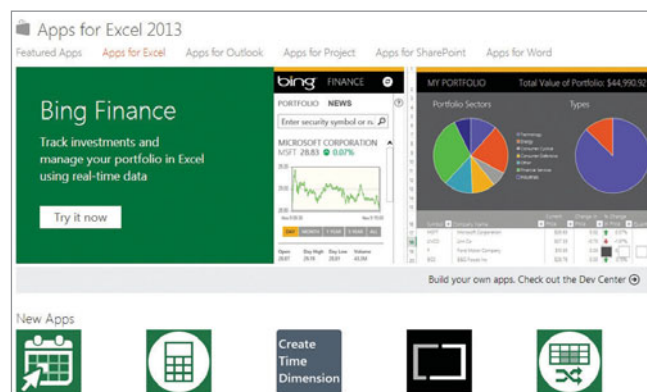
Apps for Excel 2013

Featured Apps   Apps for Excel   Apps for Outlook   Apps for Project   Apps for SharePoint   Apps for Word

Bing Finance

Track investments and manage your portfolio in Excel using real-time data

Try it now

bing FINANCE

PORTFOLIO NEWS

Enter security symbol or n

MICROSOFT CORPORATION
MSFT 28.83 0.07%

MY PORTFOLIO   Total Value of Portfolio: $44,990.9

Portfolio Sectors   Types

Build your own apps. Check out the Dev Center

New Apps

Create Time Dimension